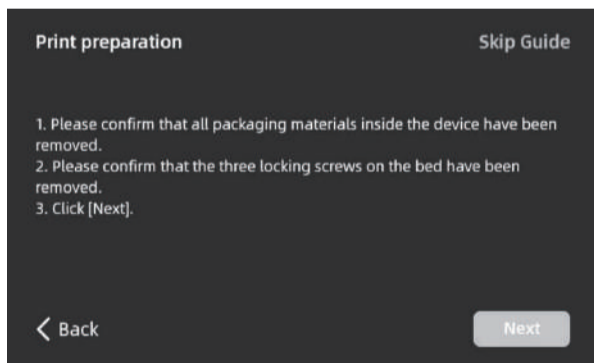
Print preparation

Skip Guide

1. Please confirm that all packaging materials inside the device have been removed.
2. Please confirm that the three locking screws on the bed have been removed.
3. Click [Next].

Back

Next